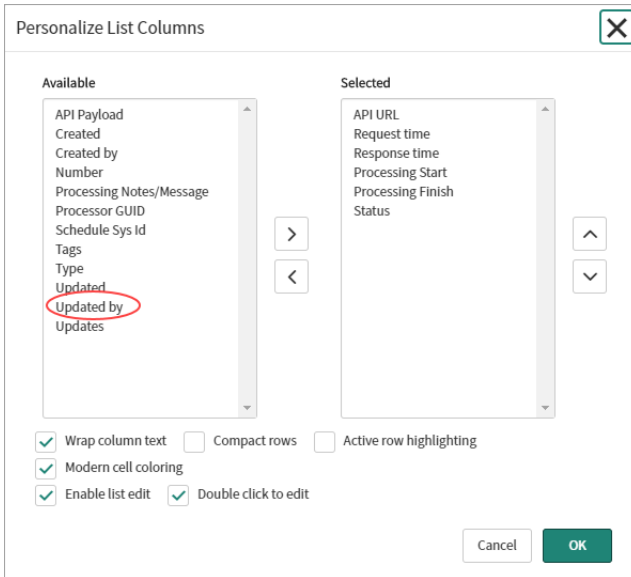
Personalize List Columns

Available

API Payload
Created
Created by
Number
Processing Notes/Message
Processor GUID
Schedule Sys Id
Tags
Type
Updated
Updated by
Updates

Selected

API URL
Request time
Response time
Processing Start
Processing Finish
Status

Wrap column text
Compact rows
Active row highlighting
Modern cell coloring
Enable list edit
Double click to edit

Cancel
OK